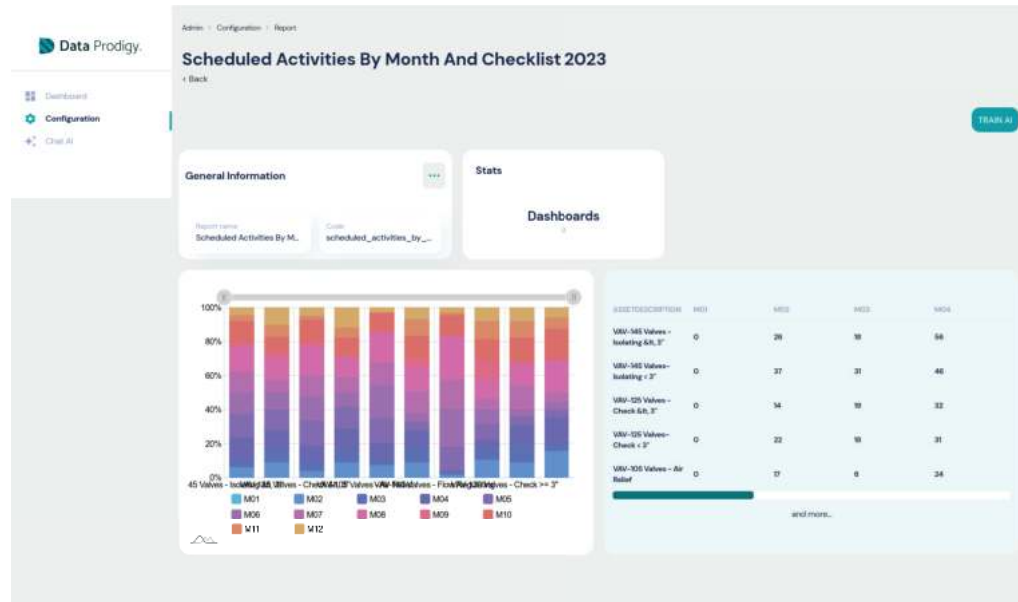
Data Prodigy.

Dashboard
Configuration
Chat AI

Admin > Configuration > Report

Scheduled Activities By Month And Checklist 2023

< Back

TRAIN AI

General Information

Report name
Scheduled Activities By M...

Code
scheduled_activities_by_...

Stats

Dashboards
0

100%
80%
60%
40%
20%
0%

45 Valves - Isolating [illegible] Valves - Check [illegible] Valves - Flow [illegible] Valves - Check >= 3"

M01 M02 M03 M04 M05
M06 M07 M08 M09 M10
M11 M12

| ASSETDESCRIPTION | M01 | M02 | M03 | M04 |
|---|---|---|---|---|
| VAV-145 Valves - Isolating &lt; 3" | 0 | 26 | 18 | 56 |
| VAV-145 Valves - Isolating < 3" | 0 | 37 | 31 | 46 |
| VAV-125 Valves - Check &lt; 3" | 0 | 14 | 18 | 32 |
| VAV-125 Valves - Check < 3" | 0 | 22 | 18 | 31 |
| VAV-105 Valves - Air Relief | 0 | 17 | 6 | 24 |

and more...